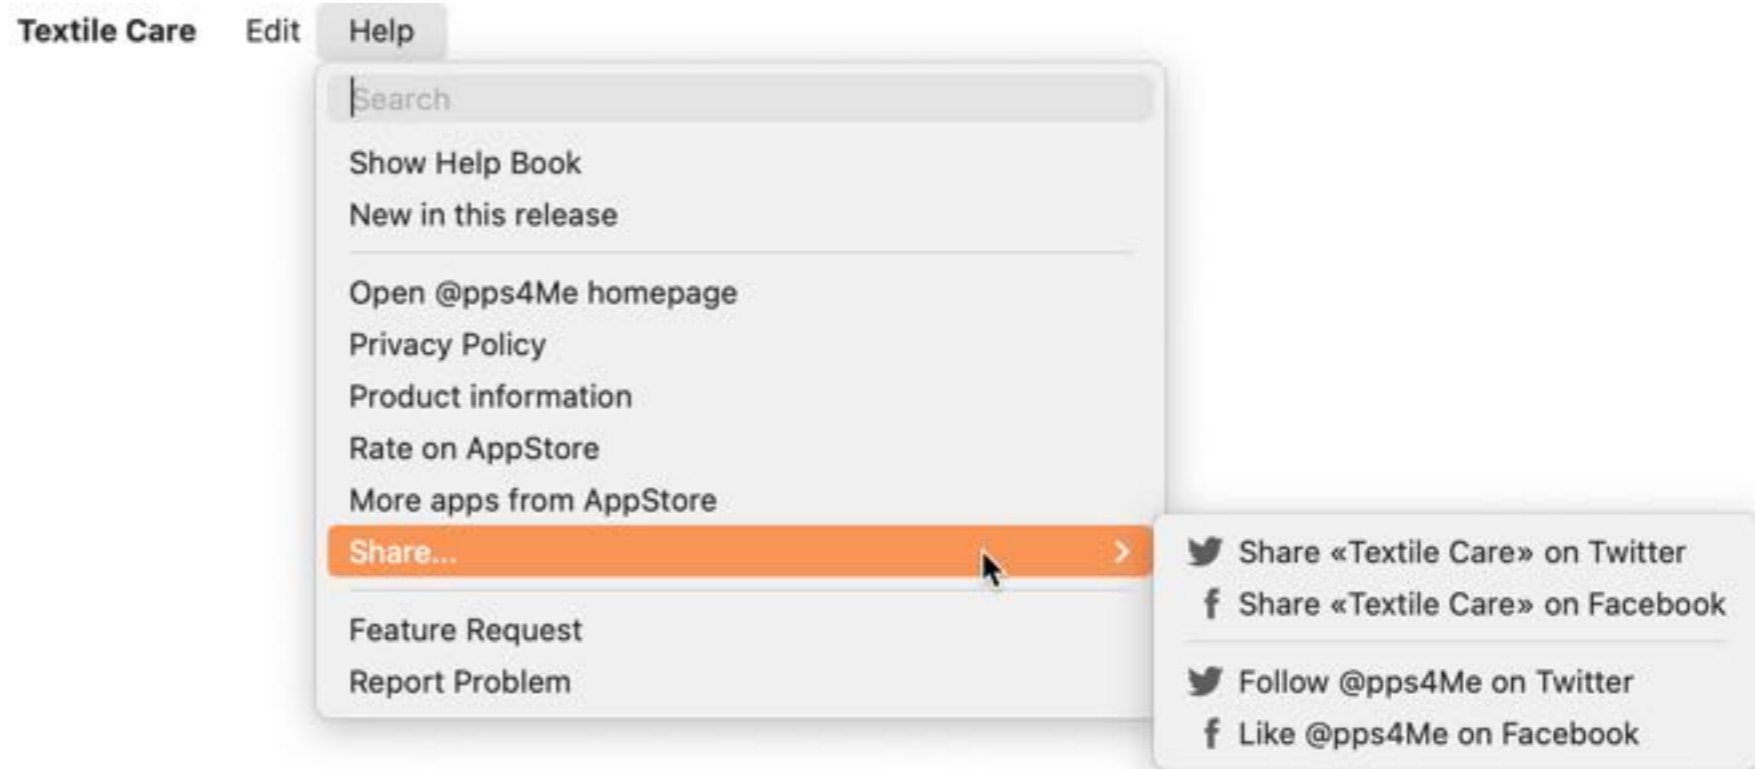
Textile Care Edit Help

Search

Show Help Book
New in this release

Open @pps4Me homepage
Privacy Policy
Product information
Rate on AppStore
More apps from AppStore
Share...

Feature Request
Report Problem

Share «Textile Care» on Twitter
f Share «Textile Care» on Facebook

Follow @pps4Me on Twitter
f Like @pps4Me on Facebook